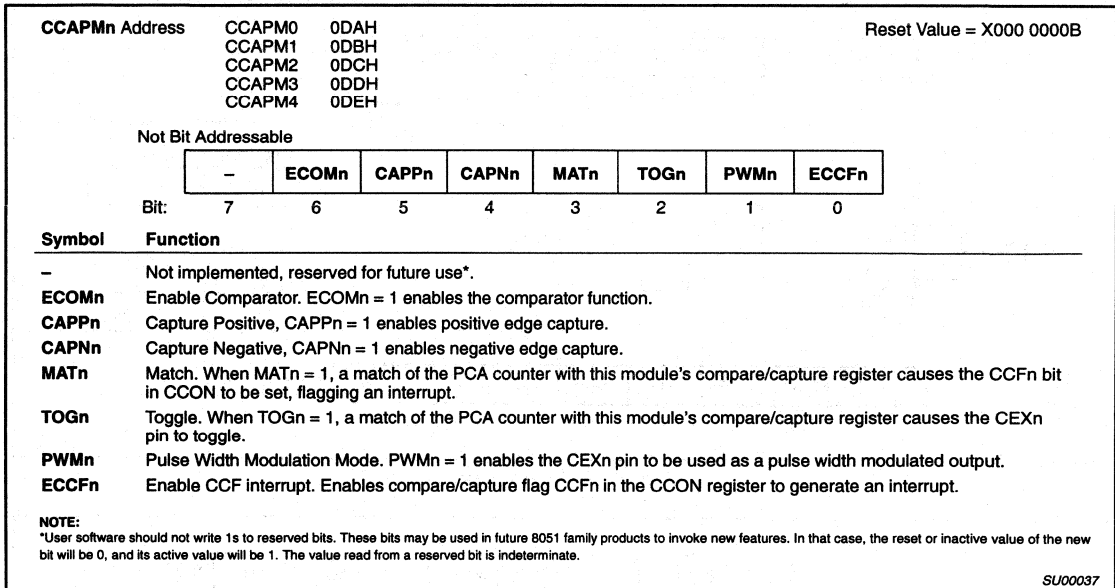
**CCAPMn** Address CCAPM0 0DAH
CCAPM1 0DBH
CCAPM2 0DCH
CCAPM3 0DDH
CCAPM4 0DEH

Reset Value = X000 0000B

Not Bit Addressable

| | – | ECOMn | CAPPn | CAPNn | MATn | TOGn | PWMn | ECCFn |
|---|---|---|---|---|---|---|---|---|
| Bit: | 7 | 6 | 5 | 4 | 3 | 2 | 1 | 0 |

| Symbol | Function |
|---|---|
| – | Not implemented, reserved for future use*. |
| ECOMn | Enable Comparator. ECOMn = 1 enables the comparator function. |
| CAPPn | Capture Positive, CAPPn = 1 enables positive edge capture. |
| CAPNn | Capture Negative, CAPNn = 1 enables negative edge capture. |
| MATn | Match. When MATn = 1, a match of the PCA counter with this module's compare/capture register causes the CCFn bit in CCON to be set, flagging an interrupt. |
| TOGn | Toggle. When TOGn = 1, a match of the PCA counter with this module's compare/capture register causes the CEXn pin to toggle. |
| PWMn | Pulse Width Modulation Mode. PWMn = 1 enables the CEXn pin to be used as a pulse width modulated output. |
| ECCFn | Enable CCF interrupt. Enables compare/capture flag CCFn in the CCON register to generate an interrupt. |

NOTE:
*User software should not write 1s to reserved bits. These bits may be used in future 8051 family products to invoke new features. In that case, the reset or inactive value of the new bit will be 0, and its active value will be 1. The value read from a reserved bit is indeterminate.

SU00037